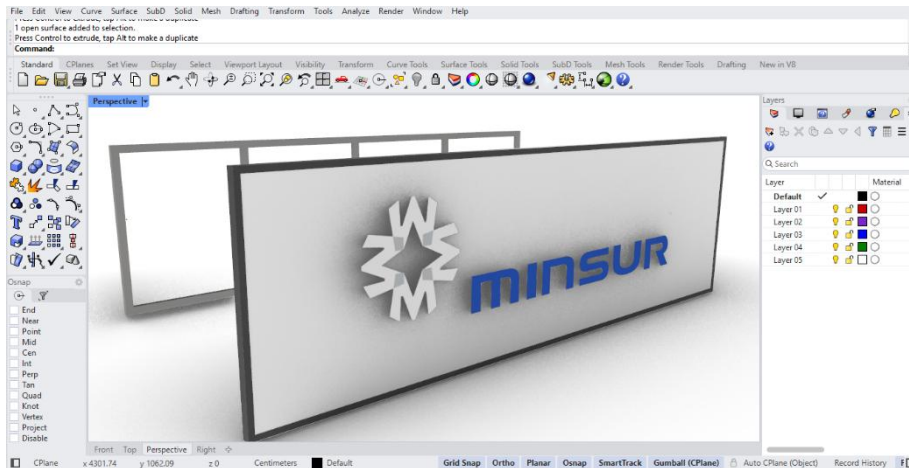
File Edit View Curve Surface SubD Solid Mesh Drafting Transform Tools Analyze Render Window Help

Press Control to extrude, tap Alt to make a duplicate
1 open surface added to selection.
Press Control to extrude, tap Alt to make a duplicate
Command:

Standard CPlanes Set View Display Select Viewport Layout Visibility Transform Curve Tools Surface Tools Solid Tools SubD Tools Mesh Tools Render Tools Drafting New in V8

Perspective

MINSUR

Layers
Search

| Layer | | Material |
|---|---|---|
| Default | ✓ | |
| Layer 01 | | |
| Layer 02 | | |
| Layer 03 | | |
| Layer 04 | | |
| Layer 05 | | |

Osnap
End
Near
Point
Mid
Cen
Int
Perp
Tan
Quad
Knot
Vertex
Project
Disable

Front Top Perspective Right

CPlane x 4301.74 y 1062.09 z 0 Centimeters Default Grid Snap Ortho Planar Osnap SmartTrack Gumball (CPlane) Auto CPlane (Object) Record History F